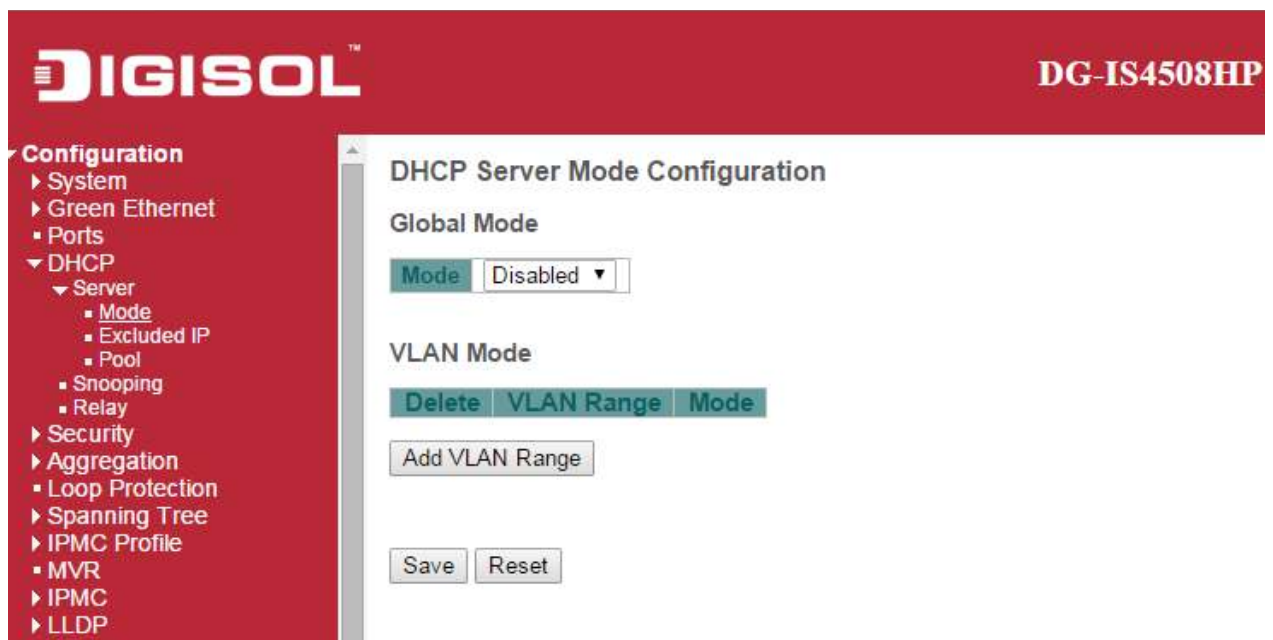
DIGISOL™

DG-IS4508HP

Configuration
System
Green Ethernet
Ports
DHCP
Server
Mode
Excluded IP
Pool
Snooping
Relay
Security
Aggregation
Loop Protection
Spanning Tree
IPMC Profile
MVR
IPMC
LLDP

DHCP Server Mode Configuration

Global Mode

| Mode | Disabled ▾ |
|---|---|

VLAN Mode

| Delete | VLAN Range | Mode |
|---|---|---|

Add VLAN Range

Save Reset